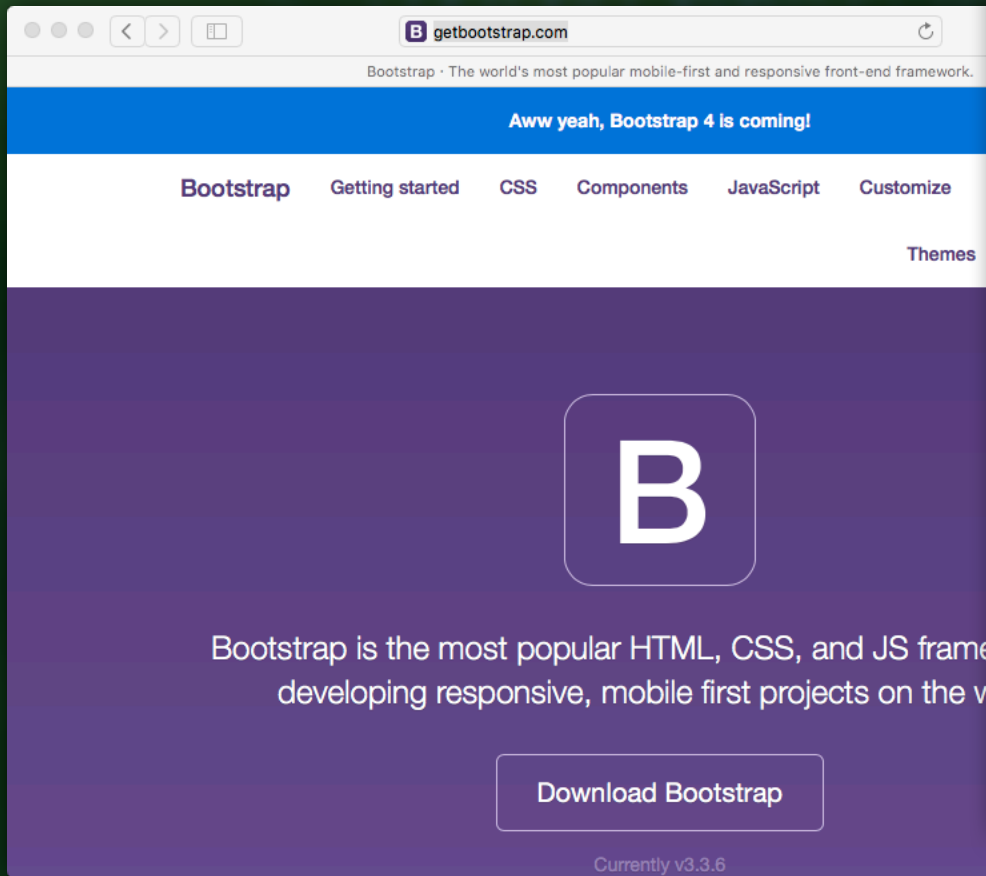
B getbootstrap.com

Bootstrap · The world's most popular mobile-first and responsive front-end framework.

Aww yeah, Bootstrap 4 is coming!

Bootstrap Getting started CSS Components JavaScript Customize

Themes

B

Bootstrap is the most popular HTML, CSS, and JS frame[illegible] developing responsive, mobile first projects on the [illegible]

Download Bootstrap

Currently v3.3.6